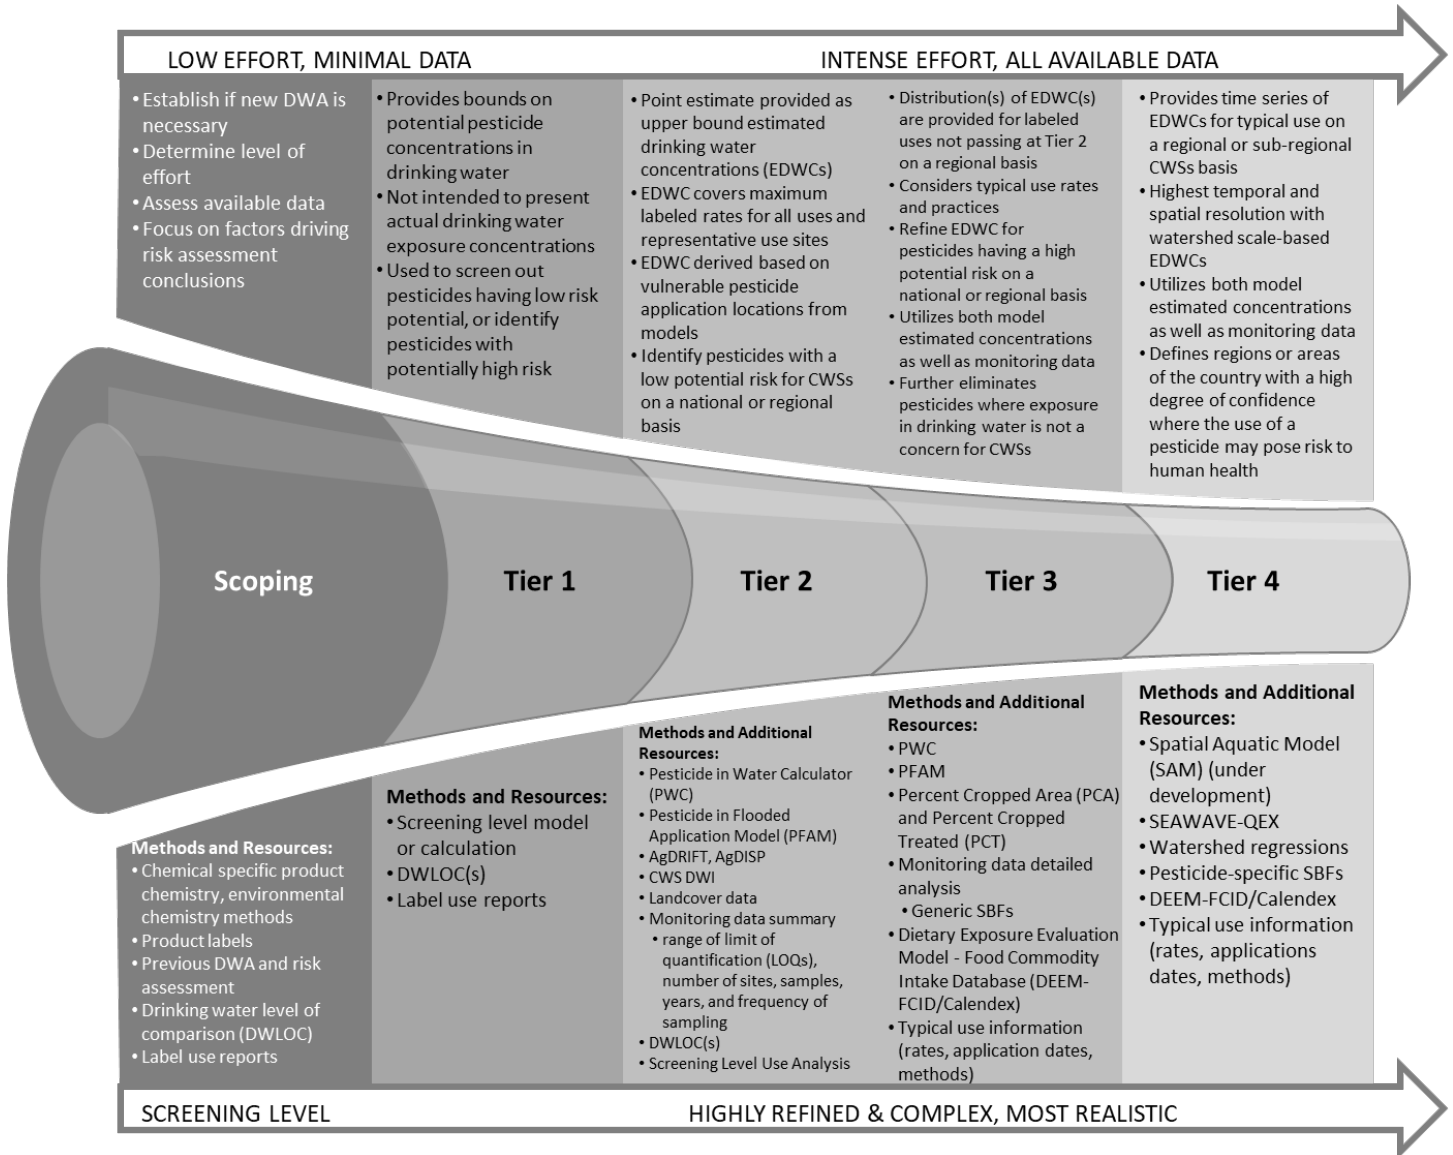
LOW EFFORT, MINIMAL DATA

INTENSE EFFORT, ALL AVAILABLE DATA

• Establish if new DWA is necessary
• Determine level of effort
• Assess available data
• Focus on factors driving risk assessment conclusions

• Provides bounds on potential pesticide concentrations in drinking water
• Not intended to present actual drinking water exposure concentrations
• Used to screen out pesticides having low risk potential, or identify pesticides with potentially high risk

• Point estimate provided as upper bound estimated drinking water concentrations (EDWCs)
• EDWC covers maximum labeled rates for all uses and representative use sites
• EDWC derived based on vulnerable pesticide application locations from models
• Identify pesticides with a low potential risk for CWSs on a national or regional basis

• Distribution(s) of EDWC(s) are provided for labeled uses not passing at Tier 2 on a regional basis
• Considers typical use rates and practices
• Refine EDWC for pesticides having a high potential risk on a national or regional basis
• Utilizes both model estimated concentrations as well as monitoring data
• Further eliminates pesticides where exposure in drinking water is not a concern for CWSs

• Provides time series of EDWCs for typical use on a regional or sub-regional CWSs basis
• Highest temporal and spatial resolution with watershed scale-based EDWCs
• Utilizes both model estimated concentrations as well as monitoring data
• Defines regions or areas of the country with a high degree of confidence where the use of a pesticide may pose risk to human health

Scoping

Tier 1

Tier 2

Tier 3

Tier 4

Methods and Resources:
• Chemical specific product chemistry, environmental chemistry methods
• Product labels
• Previous DWA and risk assessment
• Drinking water level of comparison (DWLOC)
• Label use reports

Methods and Resources:
• Screening level model or calculation
• DWLOC(s)
• Label use reports

Methods and Additional Resources:
• Pesticide in Water Calculator (PWC)
• Pesticide in Flooded Application Model (PFAM)
• AgDRIFT, AgDISP
• CWS DWI
• Landcover data
• Monitoring data summary
• range of limit of quantification (LOQs), number of sites, samples, years, and frequency of sampling
• DWLOC(s)
• Screening Level Use Analysis

Methods and Additional Resources:
• PWC
• PFAM
• Percent Cropped Area (PCA) and Percent Cropped Treated (PCT)
• Monitoring data detailed analysis
• Generic SBFs
• Dietary Exposure Evaluation Model - Food Commodity Intake Database (DEEM-FCID/Calendex)
• Typical use information (rates, application dates, methods)

Methods and Additional Resources:
• Spatial Aquatic Model (SAM) (under development)
• SEAWAVE-QEX
• Watershed regressions
• Pesticide-specific SBFs
• DEEM-FCID/Calendex
• Typical use information (rates, applications dates, methods)

SCREENING LEVEL

HIGHLY REFINED & COMPLEX, MOST REALISTIC